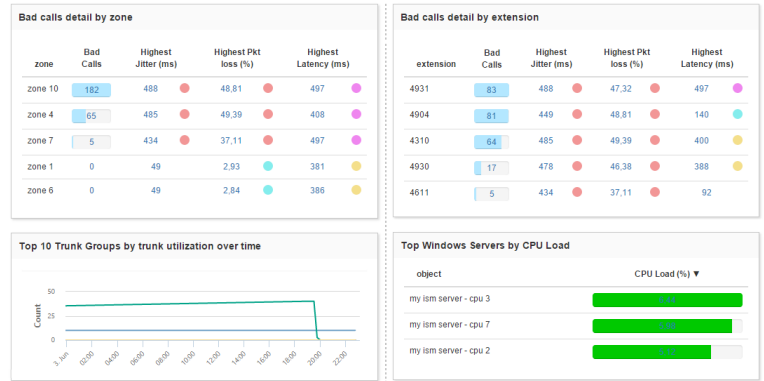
Bad calls detail by zone

| zone | Bad Calls | Highest Jitter (ms) | Highest Pkt loss (%) | Highest Latency (ms) |
|---|---|---|---|---|
| zone 10 | 182 | 488 | 48,81 | 497 |
| zone 4 | 65 | 485 | 49,39 | 408 |
| zone 7 | 5 | 434 | 37,11 | 497 |
| zone 1 | 0 | 49 | 2,93 | 381 |
| zone 6 | 0 | 49 | 2,84 | 386 |

Bad calls detail by extension

| extension | Bad Calls | Highest Jitter (ms) | Highest Pkt loss (%) | Highest Latency (ms) |
|---|---|---|---|---|
| 4931 | 83 | 488 | 47,32 | 497 |
| 4904 | 81 | 449 | 48,81 | 140 |
| 4310 | 64 | 485 | 49,39 | 400 |
| 4930 | 17 | 478 | 46,38 | 388 |
| 4611 | 5 | 434 | 37,11 | 92 |

Top 10 Trunk Groups by trunk utilization over time

50
Count
25
0
5. Jun 02:00 04:00 06:00 08:00 10:00 12:00 14:00 16:00 18:00 20:00 22:00

Top Windows Servers by CPU Load

| object | CPU Load (%) ▼ |
|---|---|
| my ism server - cpu 3 | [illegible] |
| my ism server - cpu 7 | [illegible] |
| my ism server - cpu 2 | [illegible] |